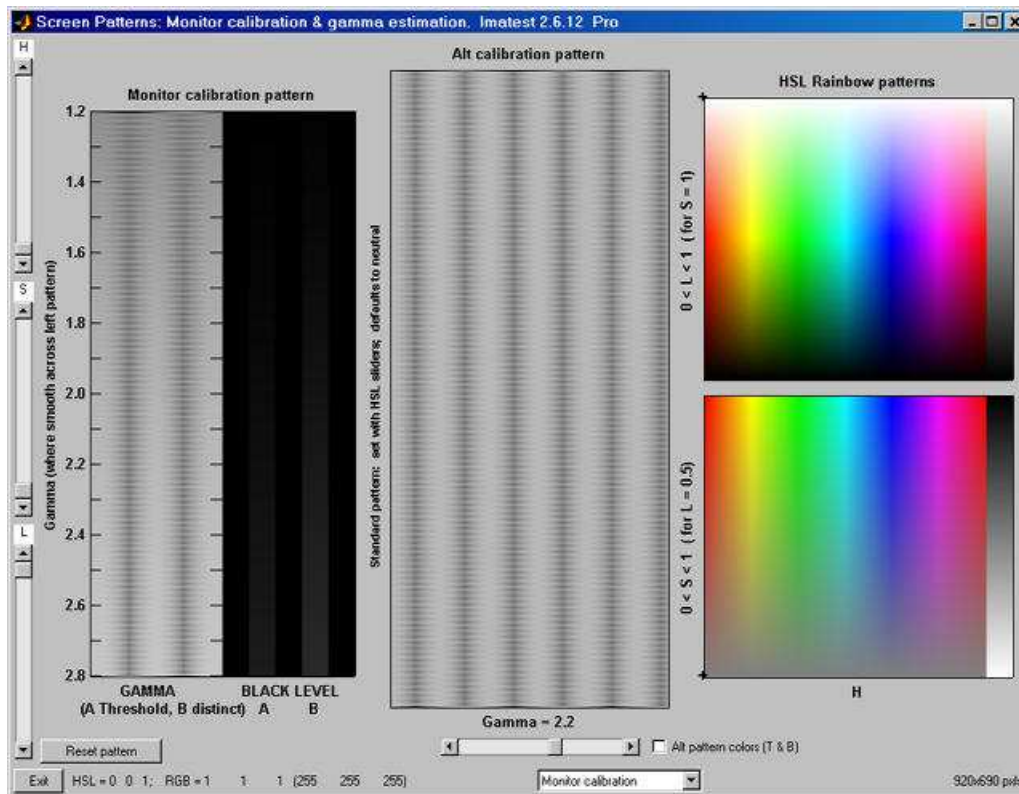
Screen Patterns: Monitor calibration & gamma estimation. Imatest 2.6.12 Pro

H

S

L

Monitor calibration pattern

Gamma (where smooth across left pattern)

1.2
1.4
1.6
1.8
2.0
2.2
2.4
2.6
2.8

GAMMA
(A Threshold, B distinct)

BLACK LEVEL
A B

Alt calibration pattern

Standard pattern: set with HSL sliders; defaults to neutral

Gamma = 2.2

HSL Rainbow patterns

0 < L < 1 (for S = 1)

0 < S < 1 (for L = 0.5)

H

Reset pattern

Alt pattern colors (T & B)

Exit HSL = 0 0 1; RGB = 1 1 1 (255 255 255)

Monitor calibration

920x690 px